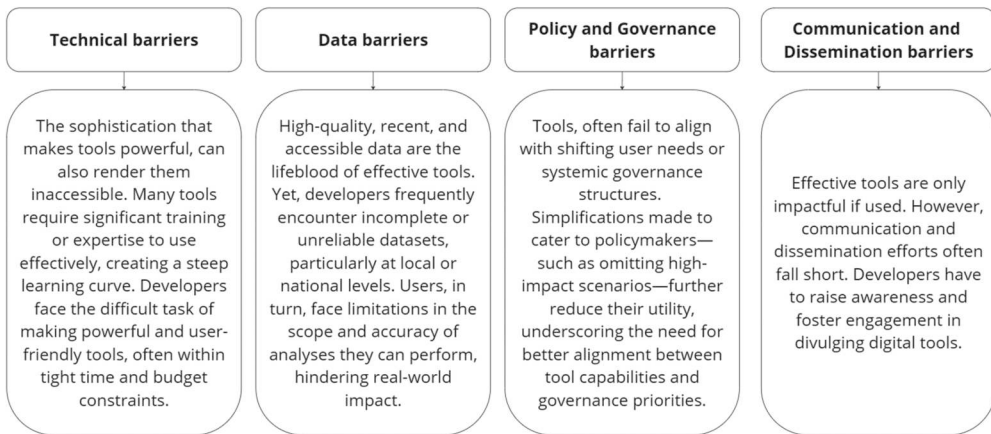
Technical barriers

The sophistication that makes tools powerful, can also render them inaccessible. Many tools require significant training or expertise to use effectively, creating a steep learning curve. Developers face the difficult task of making powerful and user-friendly tools, often within tight time and budget constraints.

Data barriers

High-quality, recent, and accessible data are the lifeblood of effective tools. Yet, developers frequently encounter incomplete or unreliable datasets, particularly at local or national levels. Users, in turn, face limitations in the scope and accuracy of analyses they can perform, hindering real-world impact.

Policy and Governance barriers

Tools, often fail to align with shifting user needs or systemic governance structures. Simplifications made to cater to policymakers—such as omitting high-impact scenarios—further reduce their utility, underscoring the need for better alignment between tool capabilities and governance priorities.

Communication and Dissemination barriers

Effective tools are only impactful if used. However, communication and dissemination efforts often fall short. Developers have to raise awareness and foster engagement in divulging digital tools.